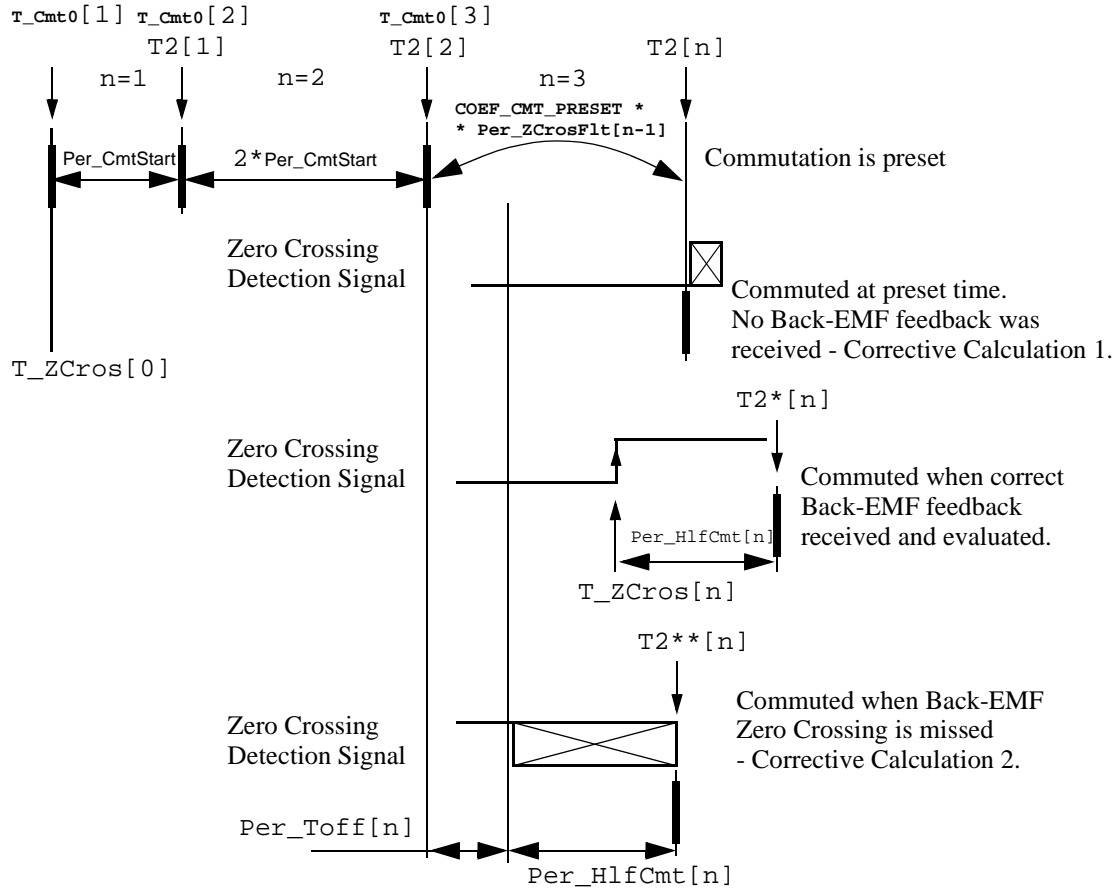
T_Cmt0[1] T_Cmt0[2] T_Cmt0[3]

T2[1] T2[2] T2[n]

n=1 n=2 n=3

COEF_CMT_PRESET *
* Per_ZCrosFlt[n-1]

Per_CmtStart 2*Per_CmtStart

Commutation is preset

Zero Crossing Detection Signal

Commuted at preset time. No Back-EMF feedback was received - Corrective Calculation 1.

T_ZCros[0]

T2*[n]

Zero Crossing Detection Signal

Commuted when correct Back-EMF feedback received and evaluated.

Per_HlfCmt[n]

T_ZCros[n]

T2**[n]

Commuted when Back-EMF Zero Crossing is missed - Corrective Calculation 2.

Zero Crossing Detection Signal

Per_Toff[n]

Per_HlfCmt[n]